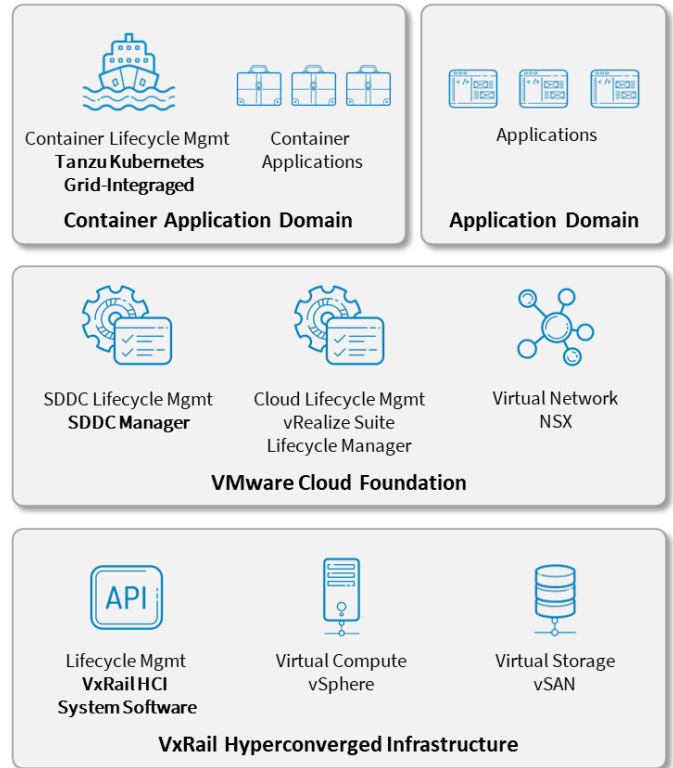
Container Lifecycle Mgmt
**Tanzu Kubernetes Grid-Integraged**

Container Applications

**Container Application Domain**

Applications

**Application Domain**

API

SDDC Lifecycle Mgmt
**SDDC Manager**

Cloud Lifecycle Mgmt
vRealize Suite Lifecycle Manager

Virtual Network
NSX

**VMware Cloud Foundation**

Lifecycle Mgmt
**VxRail HCI System Software**

Virtual Compute
vSphere

Virtual Storage
vSAN

**VxRail Hyperconverged Infrastructure**